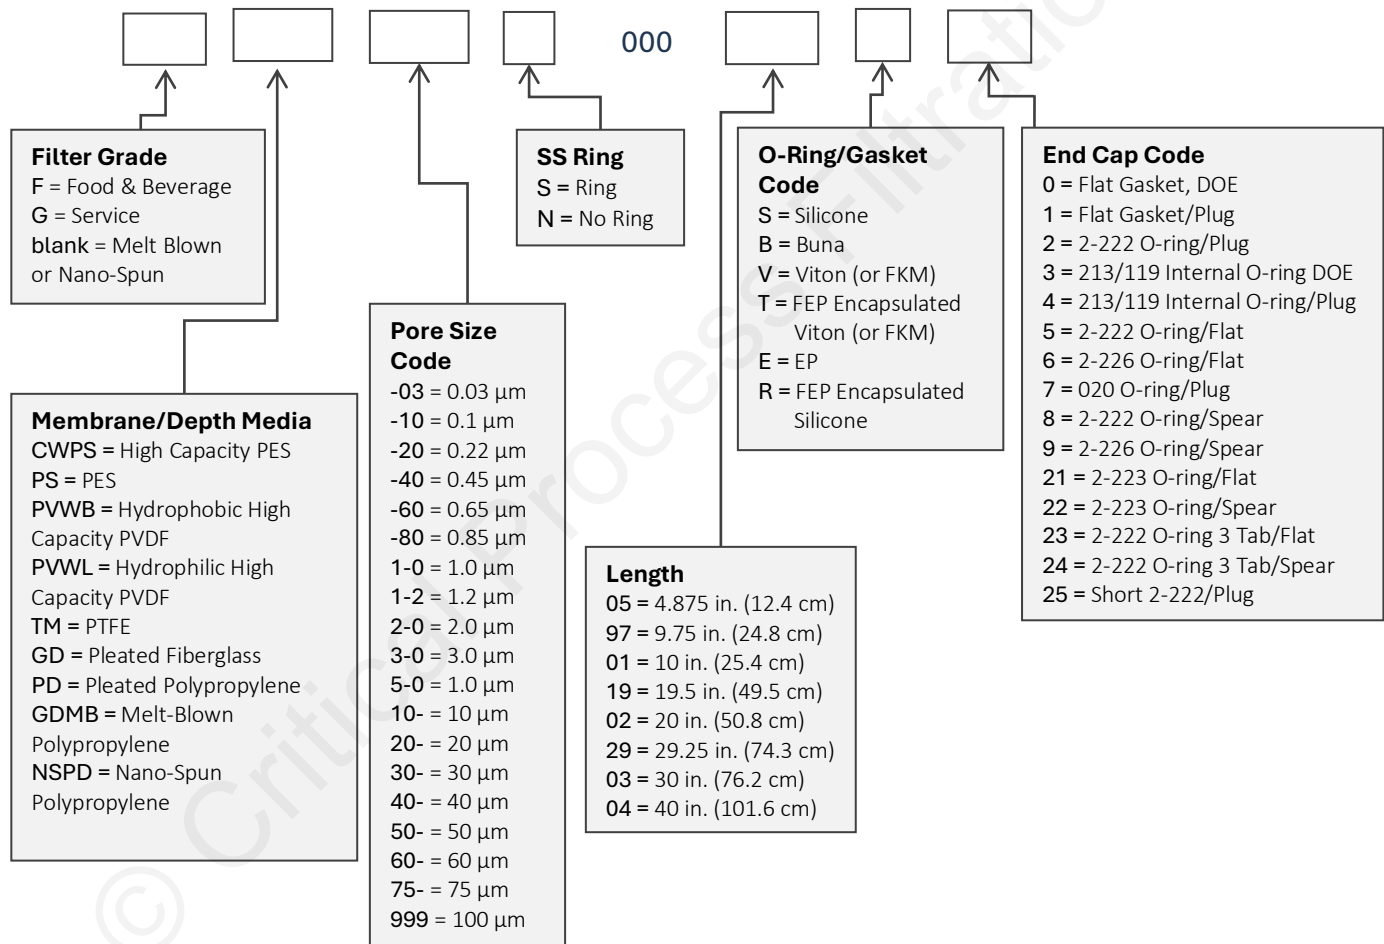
000

**Filter Grade**
F = Food & Beverage
G = Service
blank = Melt Blown or Nano-Spun

**SS Ring**
S = Ring
N = No Ring

**O-Ring/Gasket Code**
S = Silicone
B = Buna
V = Viton (or FKM)
T = FEP Encapsulated Viton (or FKM)
E = EP
R = FEP Encapsulated Silicone

**End Cap Code**
0 = Flat Gasket, DOE
1 = Flat Gasket/Plug
2 = 2-222 O-ring/Plug
3 = 213/119 Internal O-ring DOE
4 = 213/119 Internal O-ring/Plug
5 = 2-222 O-ring/Flat
6 = 2-226 O-ring/Flat
7 = 020 O-ring/Plug
8 = 2-222 O-ring/Spear
9 = 2-226 O-ring/Spear
21 = 2-223 O-ring/Flat
22 = 2-223 O-ring/Spear
23 = 2-222 O-ring 3 Tab/Flat
24 = 2-222 O-ring 3 Tab/Spear
25 = Short 2-222/Plug

**Membrane/Depth Media**
CWPS = High Capacity PES
PS = PES
PVWB = Hydrophobic High Capacity PVDF
PVWL = Hydrophilic High Capacity PVDF
TM = PTFE
GD = Pleated Fiberglass
PD = Pleated Polypropylene
GDMB = Melt-Blown Polypropylene
NSPD = Nano-Spun Polypropylene

**Pore Size Code**
-03 = 0.03 µm
-10 = 0.1 µm
-20 = 0.22 µm
-40 = 0.45 µm
-60 = 0.65 µm
-80 = 0.85 µm
1-0 = 1.0 µm
1-2 = 1.2 µm
2-0 = 2.0 µm
3-0 = 3.0 µm
5-0 = 1.0 µm
10- = 10 µm
20- = 20 µm
30- = 30 µm
40- = 40 µm
50- = 50 µm
60- = 60 µm
75- = 75 µm
999 = 100 µm

**Length**
05 = 4.875 in. (12.4 cm)
97 = 9.75 in. (24.8 cm)
01 = 10 in. (25.4 cm)
19 = 19.5 in. (49.5 cm)
02 = 20 in. (50.8 cm)
29 = 29.25 in. (74.3 cm)
03 = 30 in. (76.2 cm)
04 = 40 in. (101.6 cm)

© Critical Process Filtration